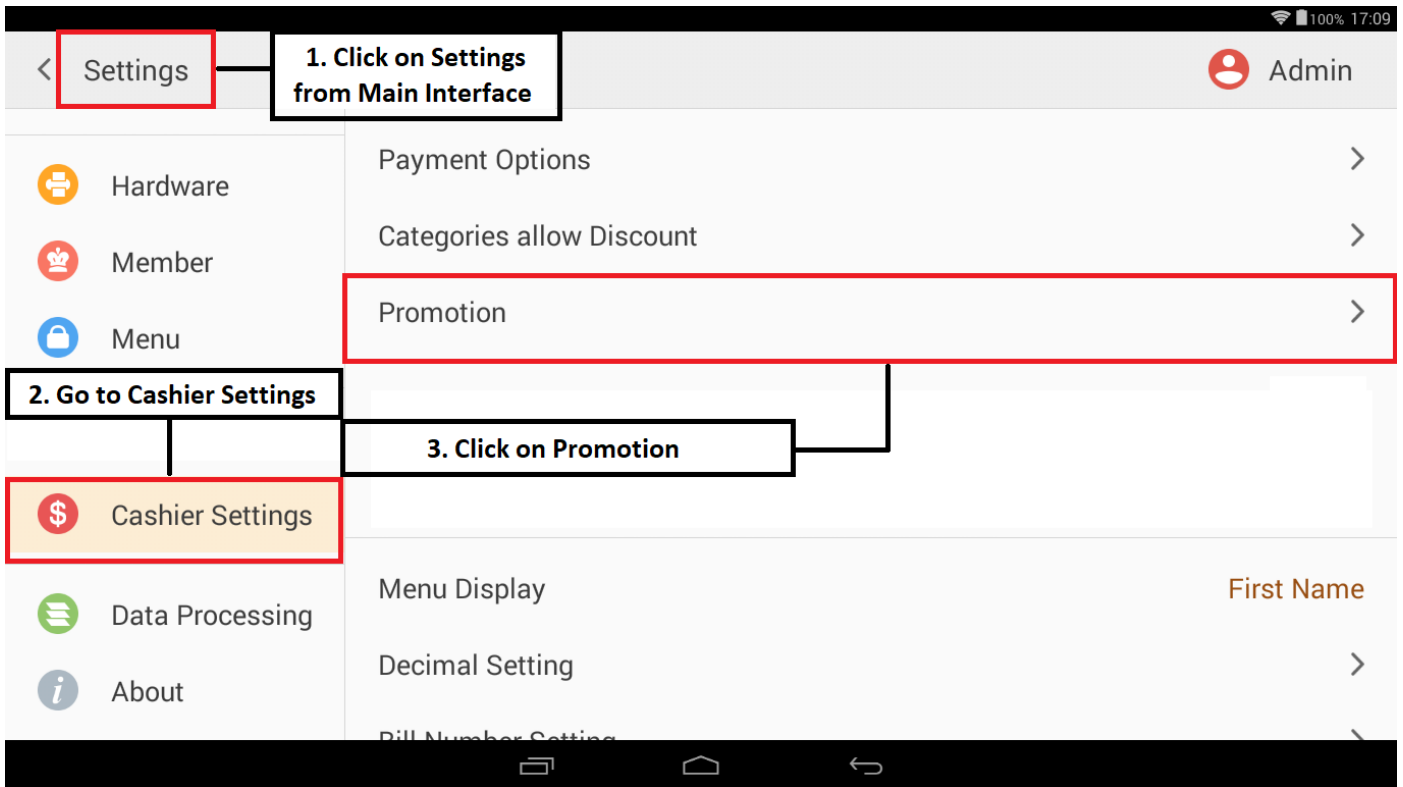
100% 17:09

Settings

1. Click on Settings from Main Interface

Admin

Hardware

Member

Menu

2. Go to Cashier Settings

Cashier Settings

Data Processing

About

Payment Options

Categories allow Discount

Promotion

3. Click on Promotion

Menu Display

First Name

Decimal Setting

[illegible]